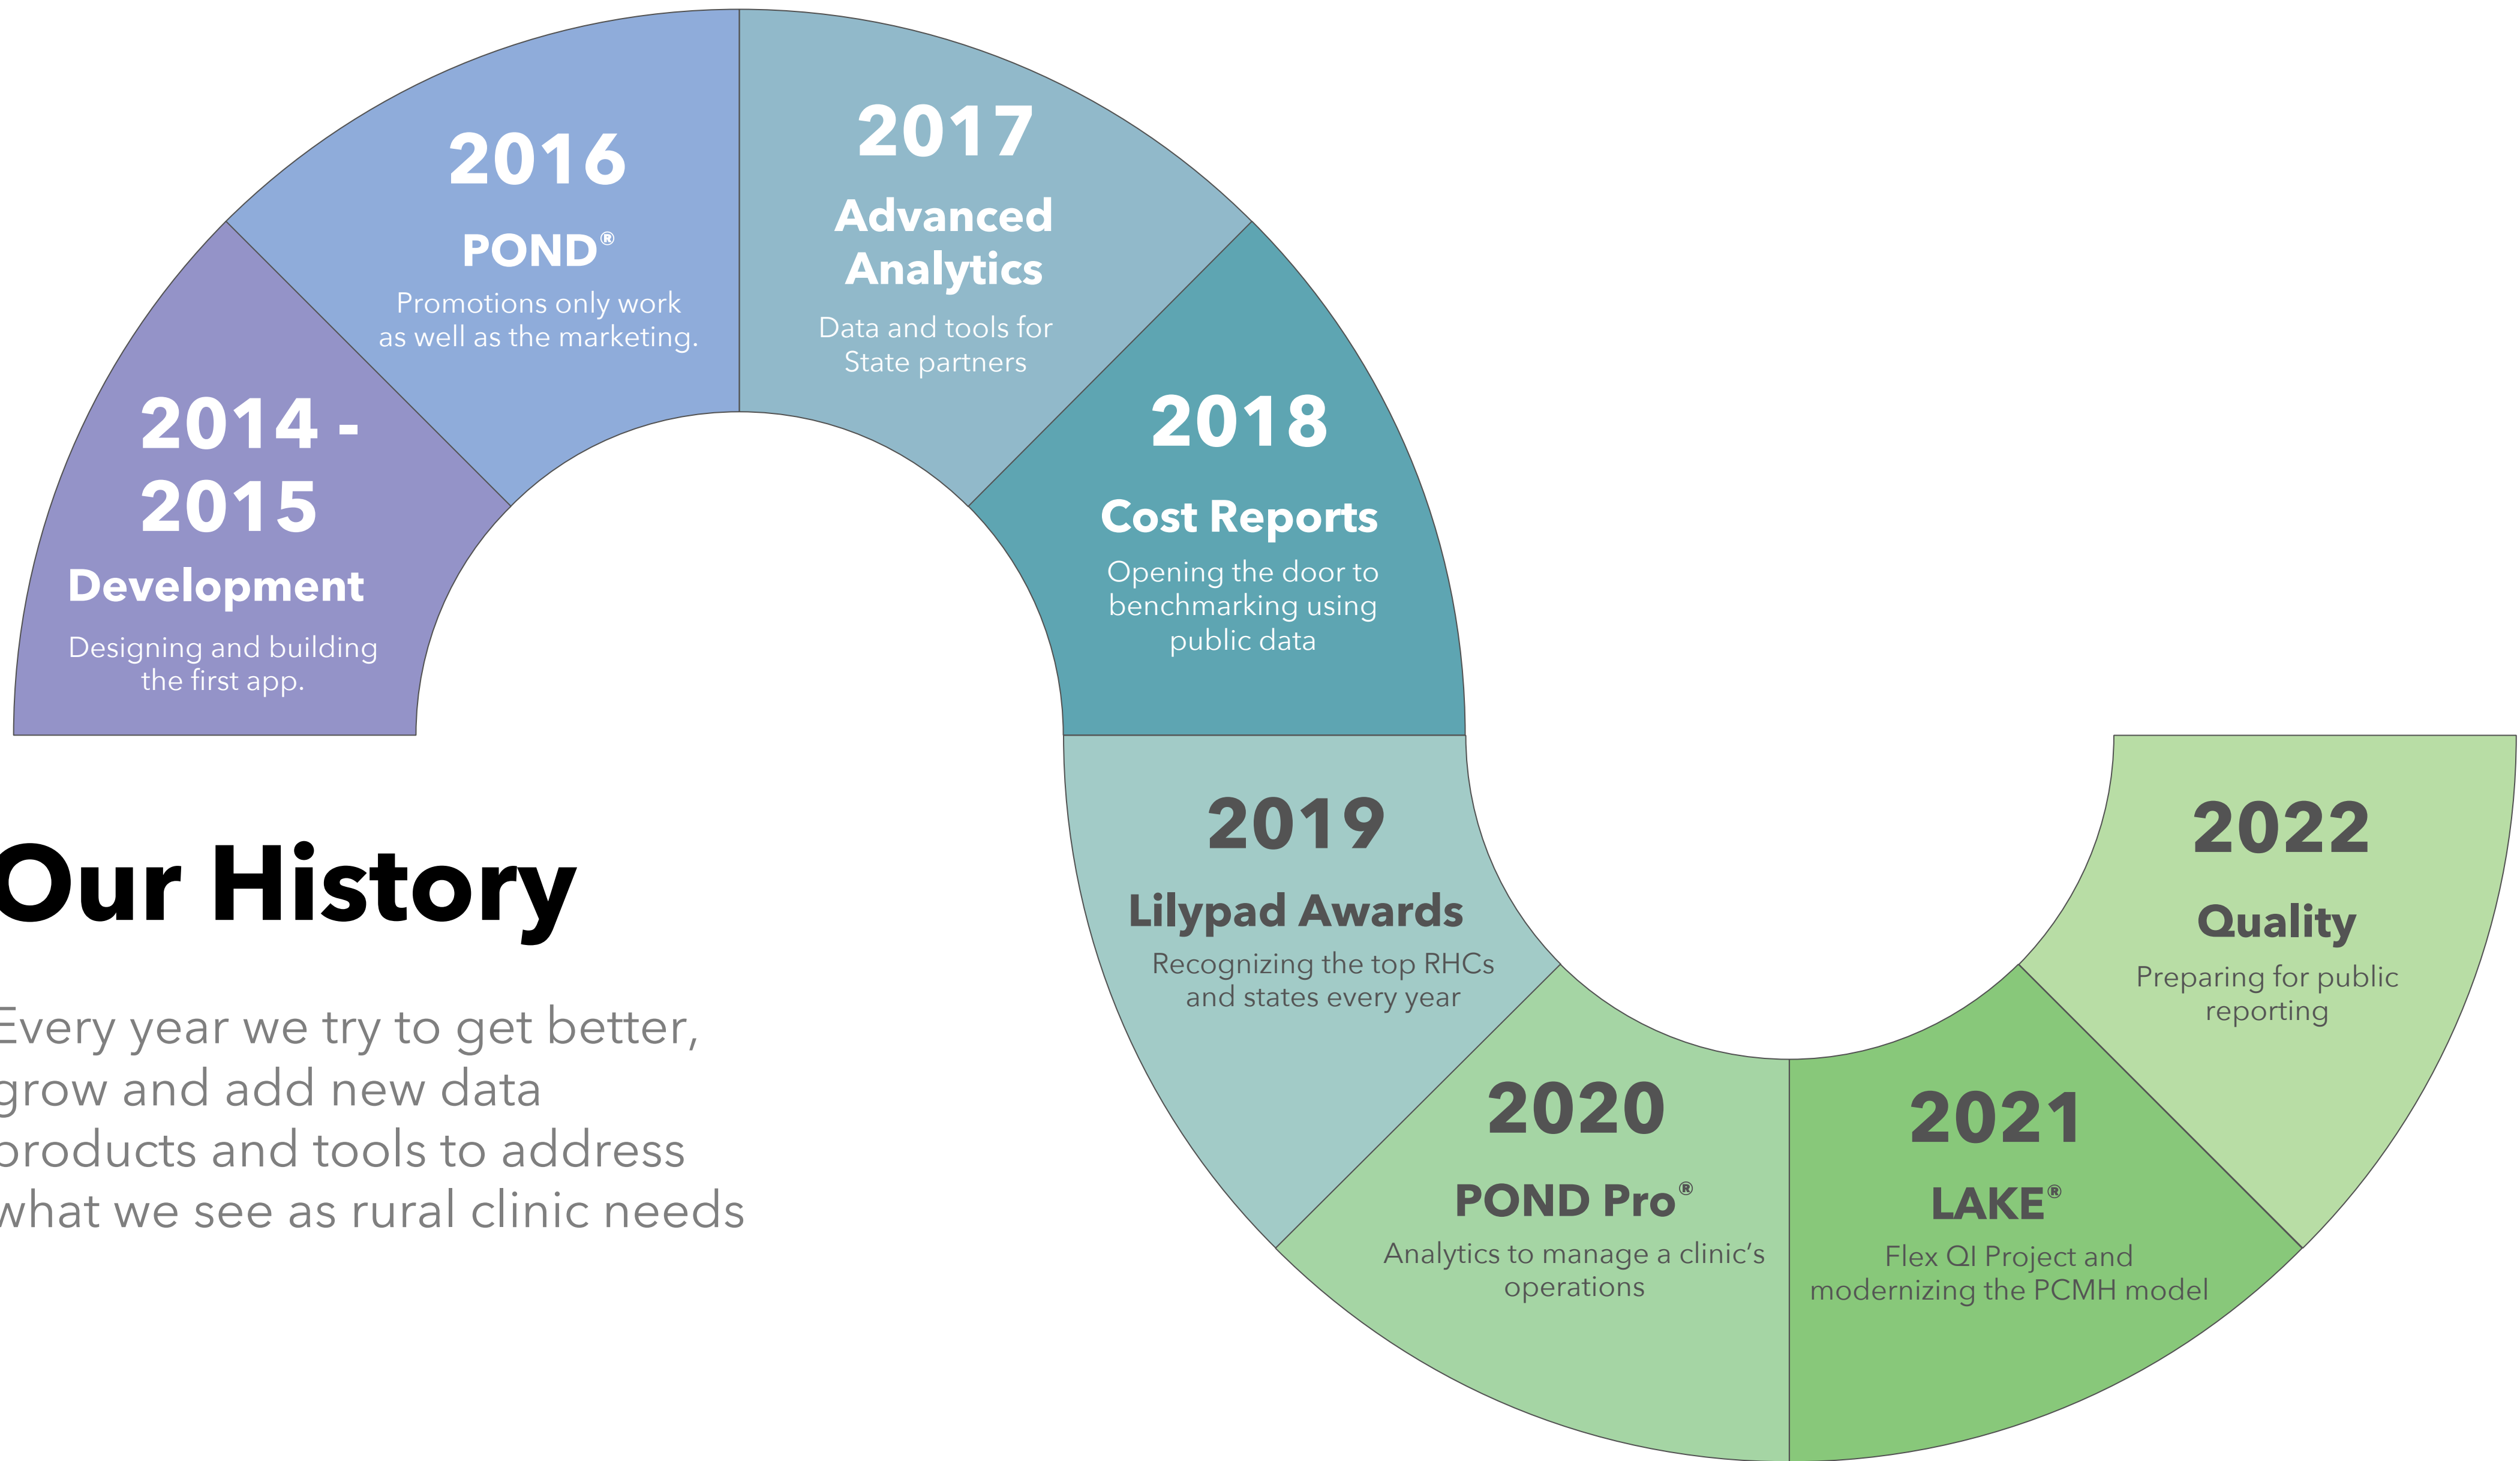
2014 - 2015
Development
Designing and building the first app.

2016
POND®
Promotions only work as well as the marketing.

2017
Advanced Analytics
Data and tools for State partners

2018
Cost Reports
Opening the door to benchmarking using public data

Our History

Every year we try to get better, grow and add new data products and tools to address what we see as rural clinic needs

2019
Lilypad Awards
Recognizing the top RHCs and states every year

2020
POND Pro®
Analytics to manage a clinic's operations

2021
LAKE®
Flex QI Project and modernizing the PCMH model

2022
Quality
Preparing for public reporting